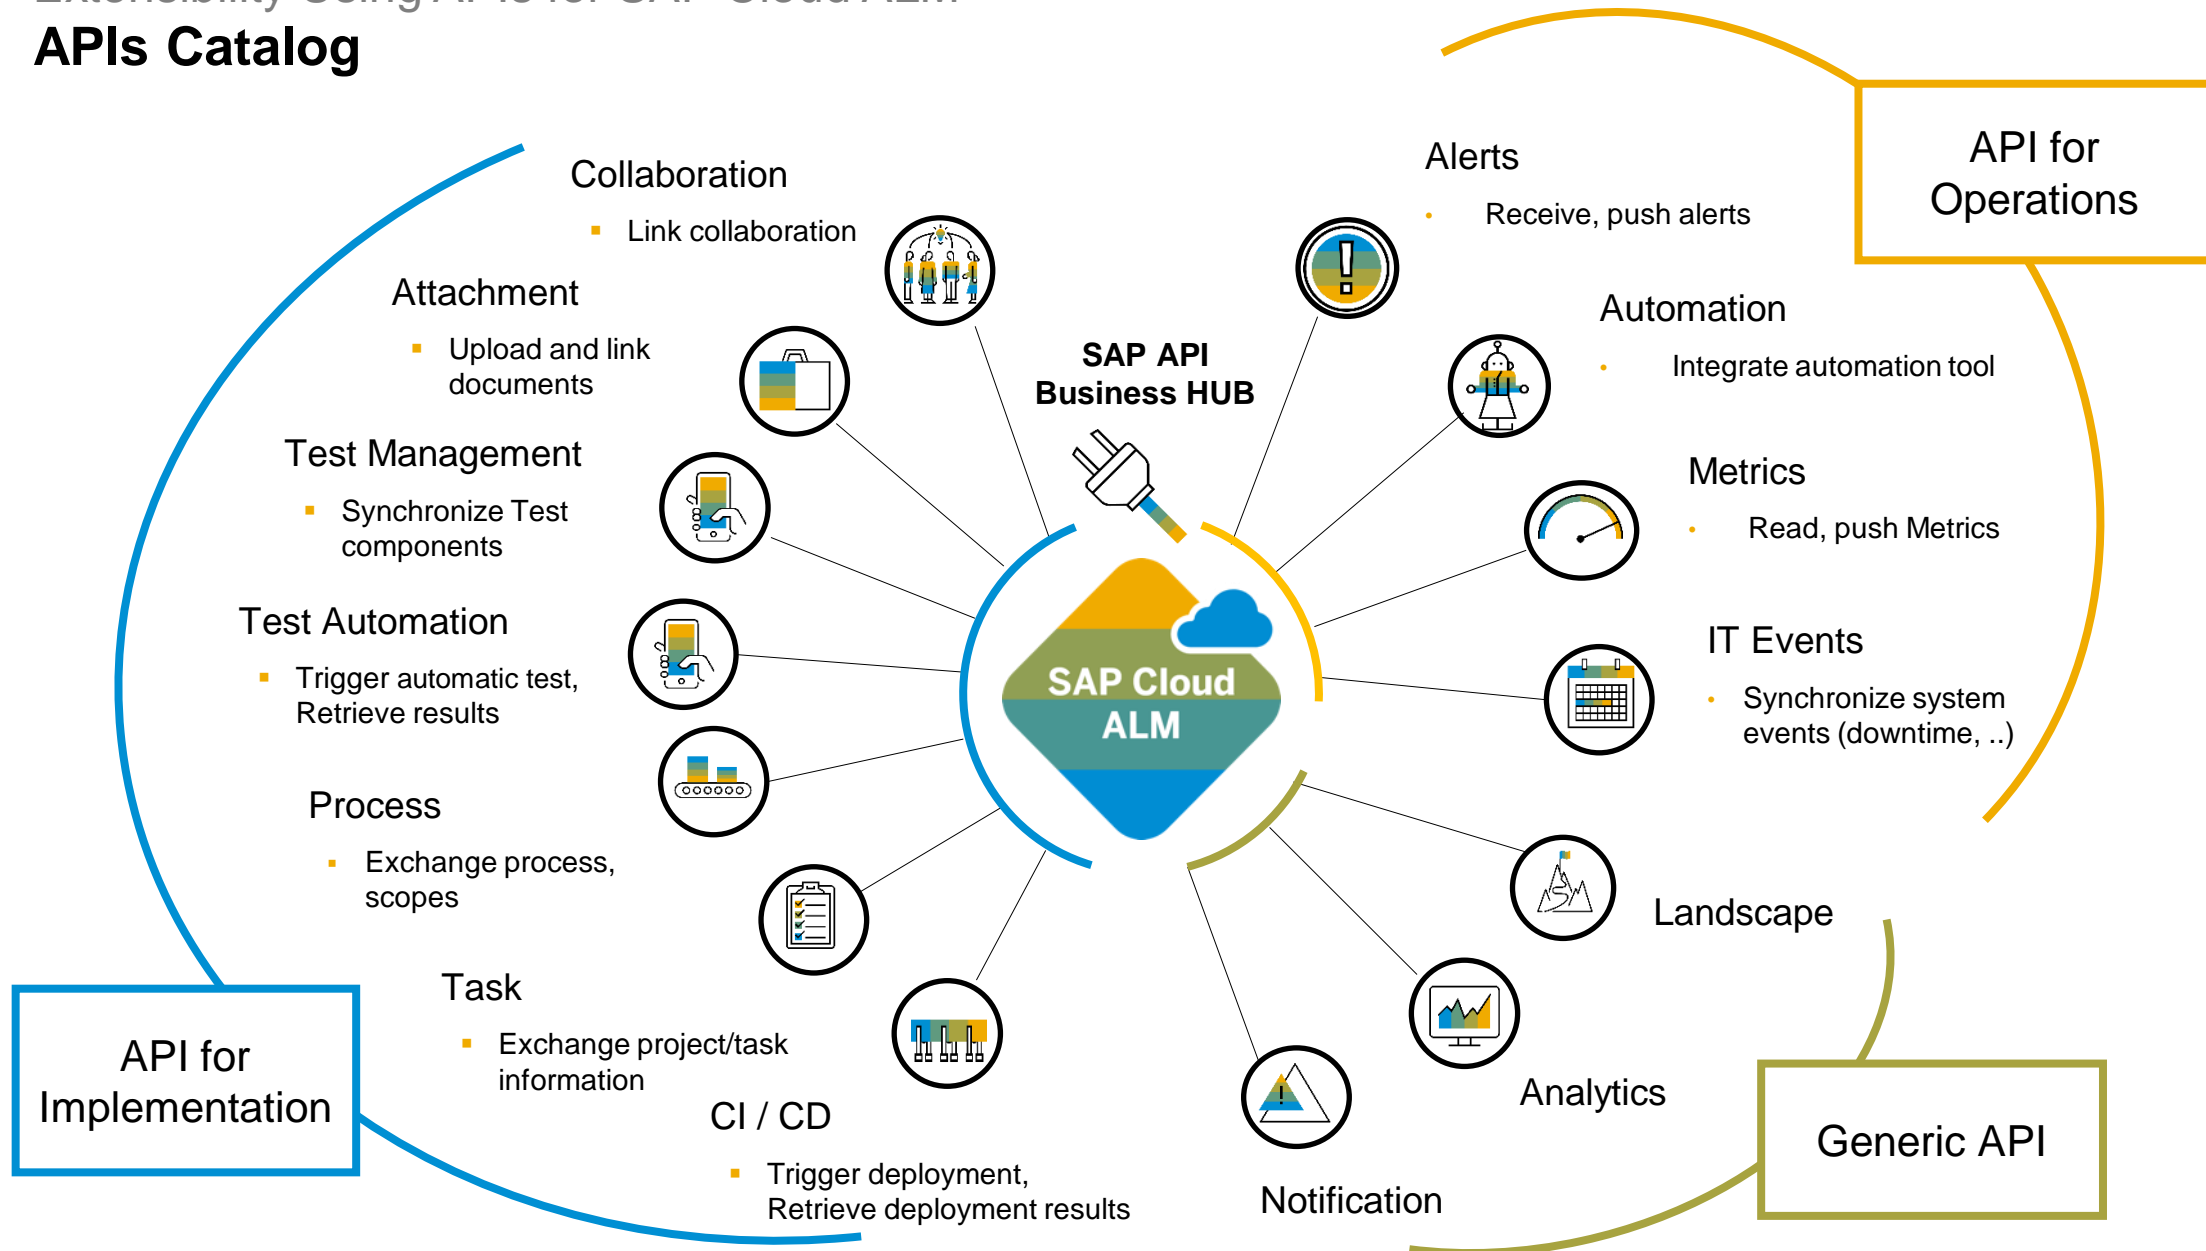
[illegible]

APIs Catalog

Collaboration
- Link collaboration

Attachment
- Upload and link documents

Test Management
- Synchronize Test components

Test Automation
- Trigger automatic test, Retrieve results

Process
- Exchange process, scopes

Task
- Exchange project/task information

CI / CD
- Trigger deployment, Retrieve deployment results

API for Implementation

SAP API Business HUB

SAP Cloud ALM

Alerts
- Receive, push alerts

API for Operations

Automation
- Integrate automation tool

Metrics
- Read, push Metrics

IT Events
- Synchronize system events (downtime, ..)

Landscape

Analytics

Notification

Generic API